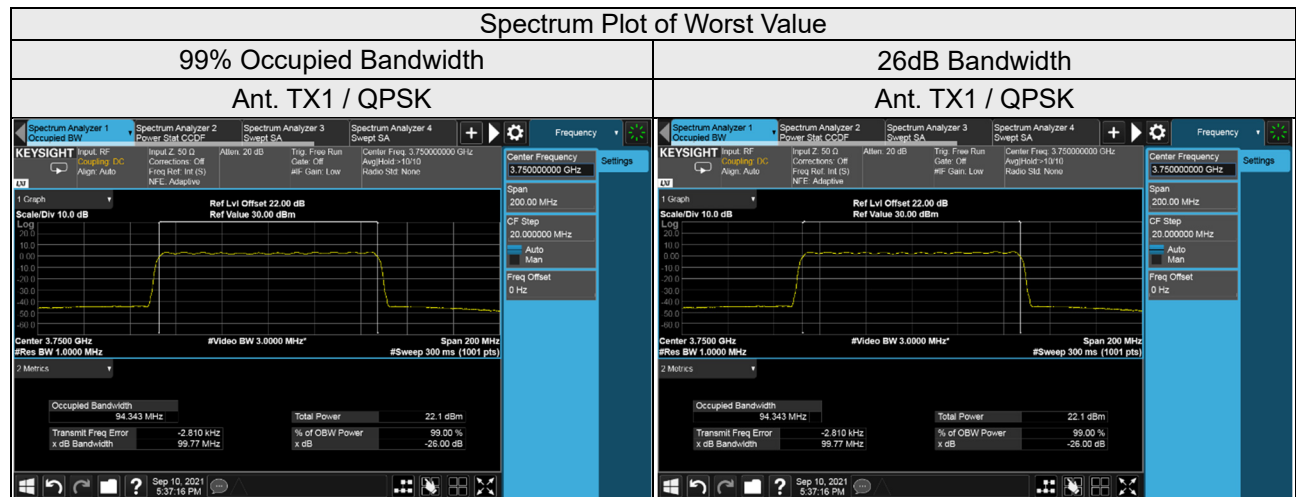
Spectrum Plot of Worst Value

| 99% Occupied Bandwidth | 26dB Bandwidth |
|---|---|
| Ant. TX1 / QPSK | Ant. TX1 / QPSK |

Spectrum Analyzer 1 Occupied BW
Spectrum Analyzer 2 Power Stat CCDF
Spectrum Analyzer 3 Swept SA
Spectrum Analyzer 4 Swept SA
Frequency
KEYSIGHT
Input: RF
Coupling: DC
Align: Auto
Input Z: 50 Ω
Corrections: Off
Freq Ref: Int (S)
NFE: Adaptive
Atten: 20 dB
Trig: Free Run
Gate: Off
#IF Gain: Low
Center Freq: 3.750000000 GHz
Avg|Hold:>10/10
Radio Std: None
Center Frequency
3.750000000 GHz
Settings
Span
200.00 MHz
CF Step
20.000000 MHz
Auto
Man
Freq Offset
0 Hz
1 Graph
Scale/Div 10.0 dB
Log
Ref Lvl Offset 22.00 dB
Ref Value 30.00 dBm
20.0
10.0
0.00
-10.0
-20.0
-30.0
-40.0
-50.0
-60.0
Center 3.7500 GHz
#Res BW 1.0000 MHz
#Video BW 3.0000 MHz*
Span 200 MHz
#Sweep 300 ms (1001 pts)
2 Metrics
Occupied Bandwidth
94.343 MHz
Total Power 22.1 dBm
Transmit Freq Error -2.810 kHz
% of OBW Power 99.00 %
x dB Bandwidth 99.77 MHz
x dB -26.00 dB
Sep 10, 2021
5:37:16 PM

Spectrum Analyzer 1 Occupied BW
Spectrum Analyzer 2 Power Stat CCDF
Spectrum Analyzer 3 Swept SA
Spectrum Analyzer 4 Swept SA
Frequency
KEYSIGHT
Input: RF
Coupling: DC
Align: Auto
Input Z: 50 Ω
Corrections: Off
Freq Ref: Int (S)
NFE: Adaptive
Atten: 20 dB
Trig: Free Run
Gate: Off
#IF Gain: Low
Center Freq: 3.750000000 GHz
Avg|Hold:>10/10
Radio Std: None
Center Frequency
3.750000000 GHz
Settings
Span
200.00 MHz
CF Step
20.000000 MHz
Auto
Man
Freq Offset
0 Hz
1 Graph
Scale/Div 10.0 dB
Log
Ref Lvl Offset 22.00 dB
Ref Value 30.00 dBm
20.0
10.0
0.00
-10.0
-20.0
-30.0
-40.0
-50.0
-60.0
Center 3.7500 GHz
#Res BW 1.0000 MHz
#Video BW 3.0000 MHz*
Span 200 MHz
#Sweep 300 ms (1001 pts)
2 Metrics
Occupied Bandwidth
94.343 MHz
Total Power 22.1 dBm
Transmit Freq Error -2.810 kHz
% of OBW Power 99.00 %
x dB Bandwidth 99.77 MHz
x dB -26.00 dB
Sep 10, 2021
5:37:16 PM